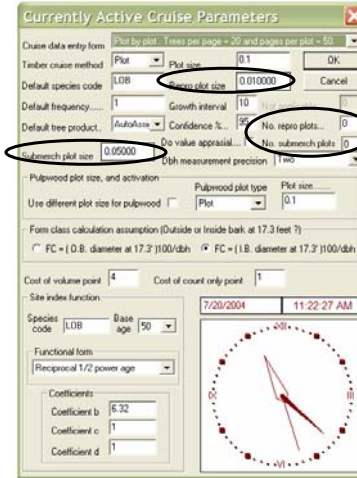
Currently Active Cruise Parameters

Cruise data entry form | Plot by plot : Trees per page = 20 and pages per plot = 50

Timber cruise method | Plot
Plot size | 0.1
OK

Default species code | LOB
Repro plot size | 0.010000
Cancel

Default frequency...... | 1
Growth interval | 10
Not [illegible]

Default tree product.. | AutoAss
Confidence %... | 95
No. repro plots... | 0

Do value appraisal....
No. submerch plots | 0

Submerch plot size | 0.05000
Dbh measurement precision | Two

Pulpwood plot size, and activation
Use different plot size for pulpwood
Pulpwood plot type | Plot
Plot size...... | 0.1

Form class calculation assumption (Outside or Inside bark at 17.3 feet ?)
FC = ( O.B. diameter at 17.3' )100/dbh
FC = ( I.B. diameter at 17.3' )100/dbh

Cost of volume point | 4
Cost of count only point | 1

Site index function
Species code | LOB
Base age | 50

Functional form
Reciprocal 1/2 power age

Coefficients
Coefficient b | 6.32
Coefficient c | 1
Coefficient d | 1

7/20/2004
11:22:27 AM

XII
III
IX
VI